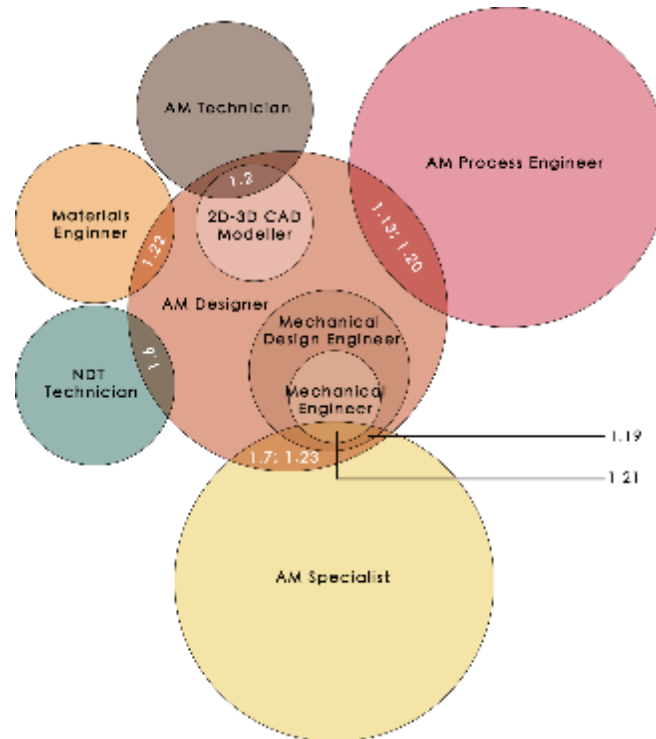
AM Technician

AM Process Engineer

Materials Enginner

1.3

2D-3D CAD Modeller

1.22

1.13; 1.20

AM Designer

Mechanical Design Engineer

NDT Technician

1.9

Mechanical Engineer

1.19

1.7; 1.23

1.21

AM Specialist